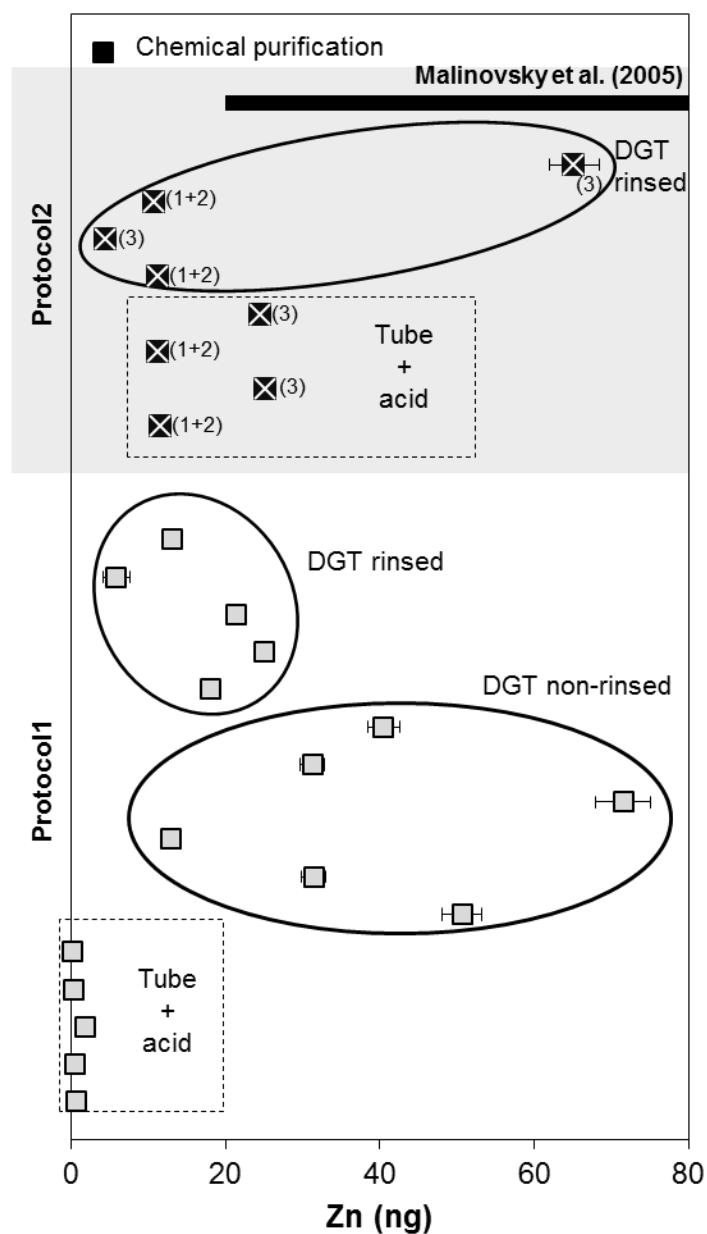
Chemical purification

Malinovsky et al. (2005)

Protocol2

DGT rinsed

(3)

(1+2)

(3)

(1+2)

(3)

(1+2)

Tube + acid

(3)

(1+2)

Protocol1

DGT rinsed

DGT non-rinsed

Tube + acid

0

20

40

60

80

Zn (ng)